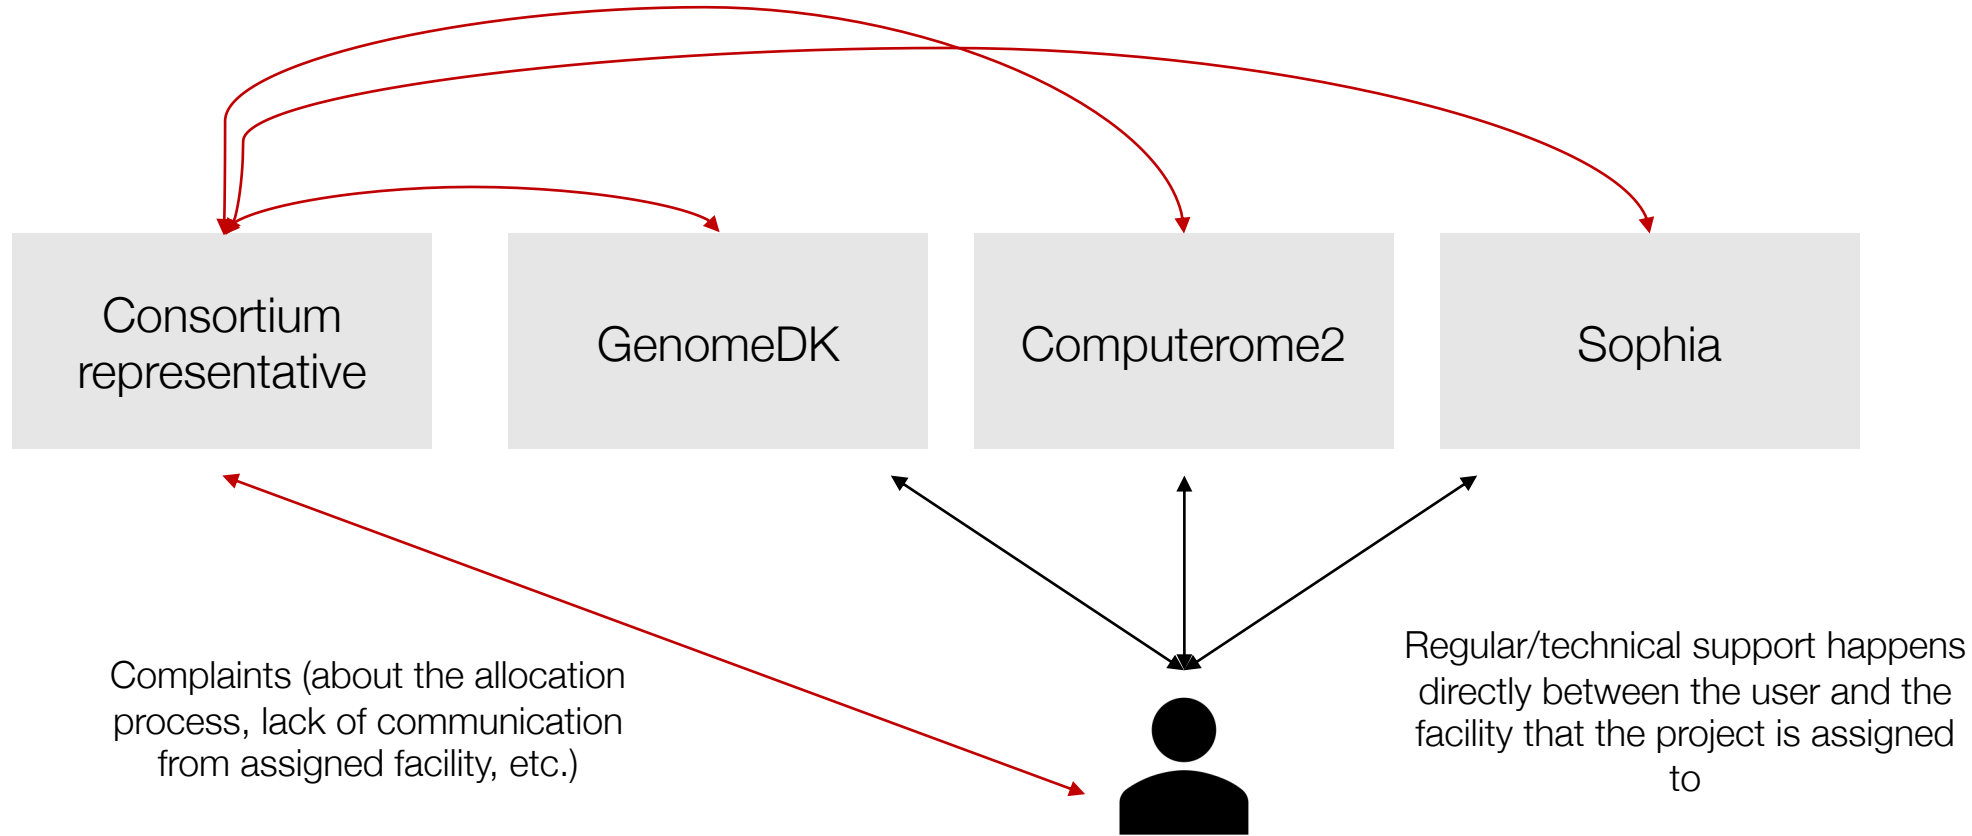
Consortium representative

GenomeDK

Computerome2

Sophia

Complaints (about the allocation process, lack of communication from assigned facility, etc.)

Regular/technical support happens directly between the user and the facility that the project is assigned to